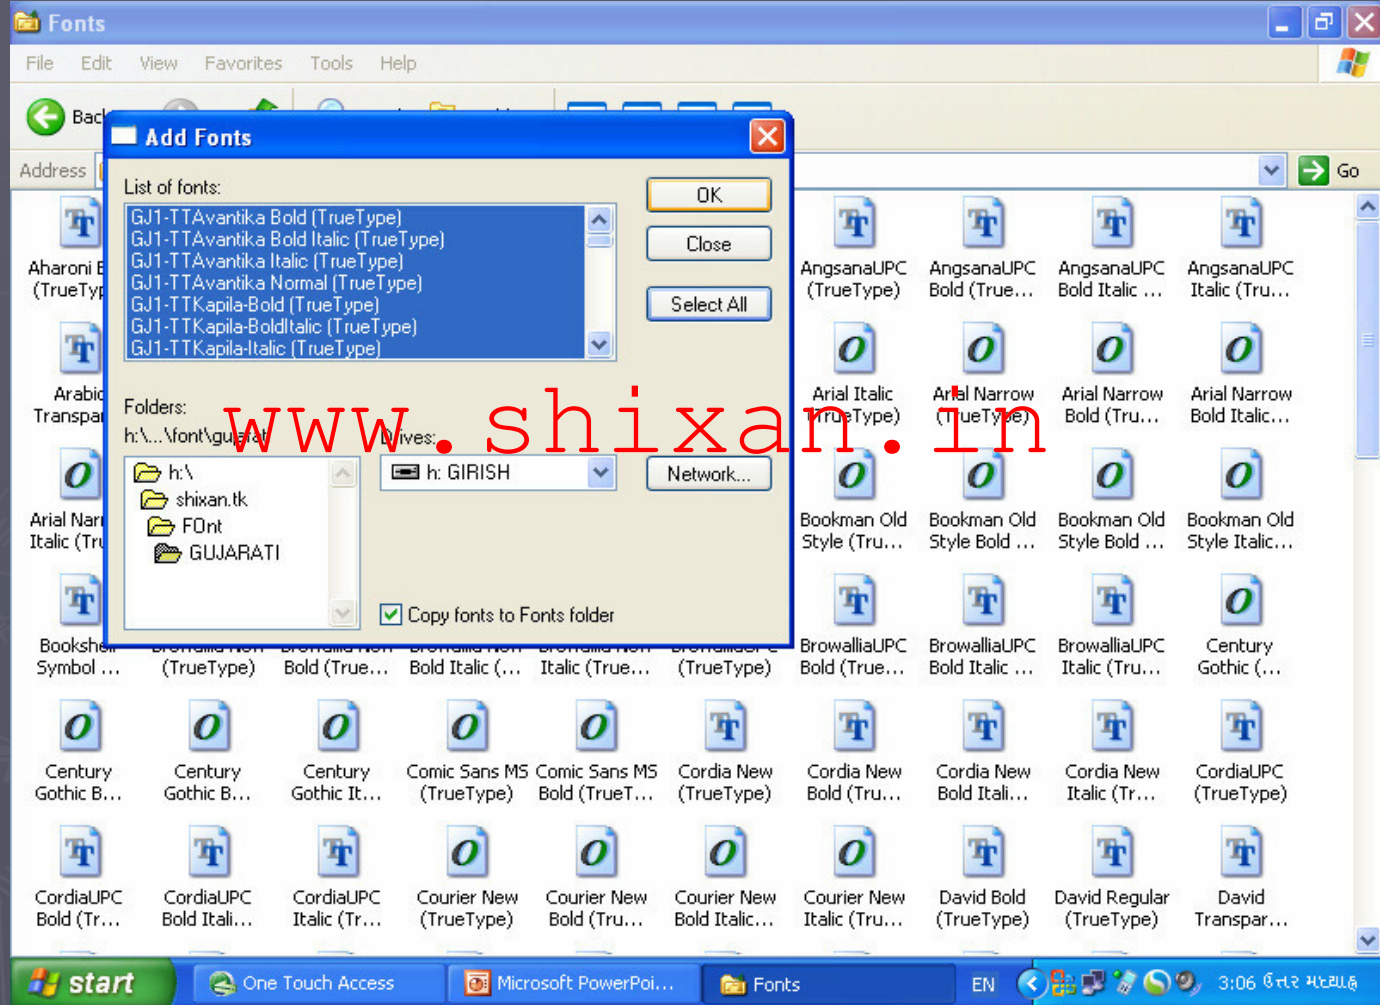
Fonts

File Edit View Favorites Tools Help

Back

Address

Go

Add Fonts

List of fonts:

GJ1-TTAvantika Bold (TrueType)
GJ1-TTAvantika Bold Italic (TrueType)
GJ1-TTAvantika Italic (TrueType)
GJ1-TTAvantika Normal (TrueType)
GJ1-TTKapila-Bold (TrueType)
GJ1-TTKapila-BoldItalic (TrueType)
GJ1-TTKapila-Italic (TrueType)

OK

Close

Select All

Folders:

h:\...\font\gujarat

Drives:

h:\
shixan.tk
FOnt
GUJARATI

h: GIRISH

Network...

Copy fonts to Fonts folder

www.shixan.in

Aharoni (TrueTyp

Arabic Transpa

Arial Narr Italic (Tr

Bookshe Symbol ...

AngsanaUPC (TrueType)

AngsanaUPC Bold (True...

AngsanaUPC Bold Italic ...

AngsanaUPC Italic (Tru...

Arial Italic (TrueType)

Arial Narrow (TrueType)

Arial Narrow Bold (Tru...

Arial Narrow Bold Italic...

Bookman Old Style (Tru...

Bookman Old Style Bold ...

Bookman Old Style Bold ...

Bookman Old Style Italic...

(TrueType)

Bold (True...

Bold Italic (...

Italic (True...

(TrueType)

BrowalliaUPC Bold (True...

BrowalliaUPC Bold Italic ...

BrowalliaUPC Italic (Tru...

Century Gothic (...

Century Gothic B...

Century Gothic B...

Century Gothic It...

Comic Sans MS (TrueType)

Comic Sans MS Bold (TrueT...

Cordia New (TrueType)

Cordia New Bold (Tru...

Cordia New Bold Itali...

Cordia New Italic (Tr...

CordiaUPC (TrueType)

CordiaUPC Bold (Tr...

CordiaUPC Bold Itali...

CordiaUPC Italic (Tr...

Courier New (TrueType)

Courier New Bold (Tru...

Courier New Bold Italic...

Courier New Italic (Tru...

David Bold (TrueType)

David Regular (TrueType)

David Transpar...

start

One Touch Access

Microsoft PowerPoi...

Fonts

EN

3:06 ઉત્તર મધ્યાહ્ન